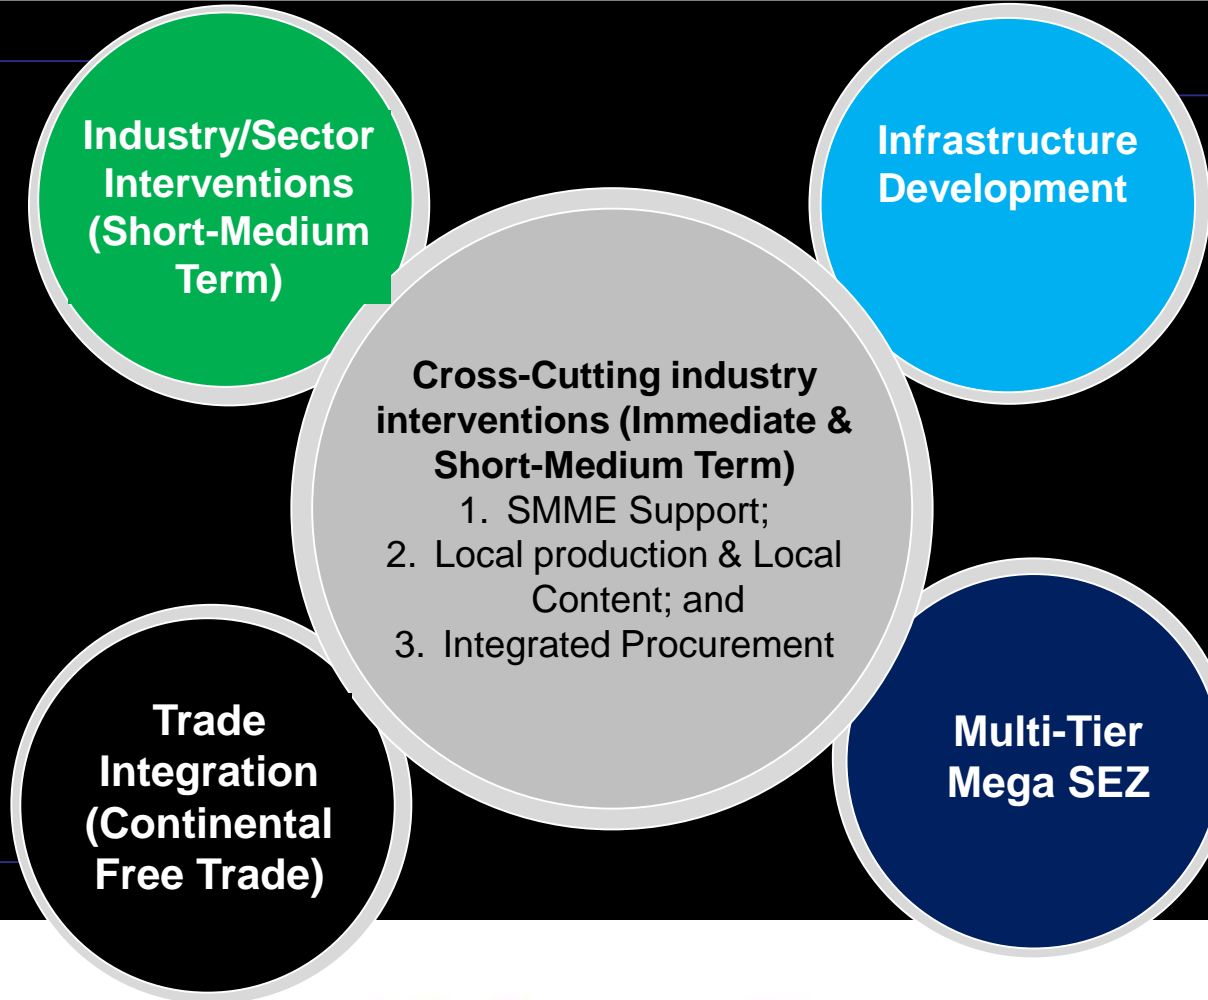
Industry/Sector Interventions (Short-Medium Term)

Infrastructure Development

Cross-Cutting industry interventions (Immediate & Short-Medium Term)
1. SMME Support;
2. Local production & Local Content; and
3. Integrated Procurement

Trade Integration (Continental Free Trade)

Multi-Tier Mega SEZ